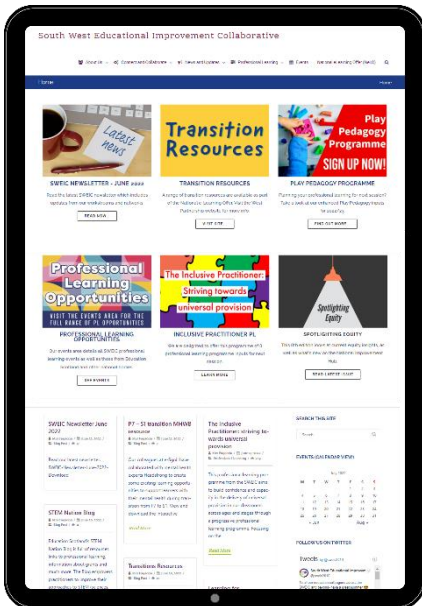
South West Educational Improvement Collaborative

About Us · Connect and Collaborate · News and Updates · Professional Learning · Events · National e-Learning Offer (NeLO)

Home

Latest news

SWEIC NEWSLETTER - JUNE 2022

Read the latest SWEIC newsletter which includes updates from our workstreams and networks.

READ MORE

Transition Resources

TRANSITION RESOURCES

A range of transition resources are available as part of the National e-Learning Offer (NeLO) for West Partnership schools for transitions.

VISIT SITE

Play Pedagogy Programme SIGN UP NOW!

PLAY PEDAGOGY PROGRAMME

Planning your professional learning for next session? Take a look at our enhanced Play Pedagogy Programme for practitioners.

FIND OUT MORE

Professional Learning Opportunities
VISIT THE EVENTS AREA FOR THE FULL RANGE OF PL OPPORTUNITIES

PROFESSIONAL LEARNING OPPORTUNITIES

Our events area details all SWEIC professional learning events as well as those from Education Scotland and other national bodies.

SEE EVENTS

The Inclusive Practitioner: Striving towards universal provision

INCLUSIVE PRACTITIONER PL

We are delighted to offer this programme of professional learning programme for schools for next session.

LEARN MORE

Spotlighting Equity

SPOTLIGHTING EQUITY

This latest edition focuses on current equity projects, as well as an insight into our Recognition of Improvement Hub.

READ LATEST ISSUE

SWEIC Newsletter June 2022

Read our latest newsletter - SWEIC-Newsletter-June-2022-Download

STEM Nation Blog

Education Scotland's STEM Nation Blog is full of resources links to professional learning information about sports and much more. The Blog engages practitioners to improve their approaches to STEM as you

P7 – S1 transition MHWB resource

Our colleagues at Argyll have just developed with consultants expert Headstrong to create some exciting learning opportunities for session resources with their mental health team. Please share ideas from P7 to S1. Staff and discussing the resource.

Read more

Transitions Resources

The Inclusive Practitioner: striving towards universal provision

This professional learning programme from the SWEIC aims to build confidence and capacity in the delivery of universal provision for all. The programme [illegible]

Read more

Learning for

SEARCH THIS SITE

Search

EVENTS CALENDAR WIDGET

JUN 2022

M T W T F S S

FOLLOW US ON TWITTER

Tweets

South West Ed. Improvement @sweic10